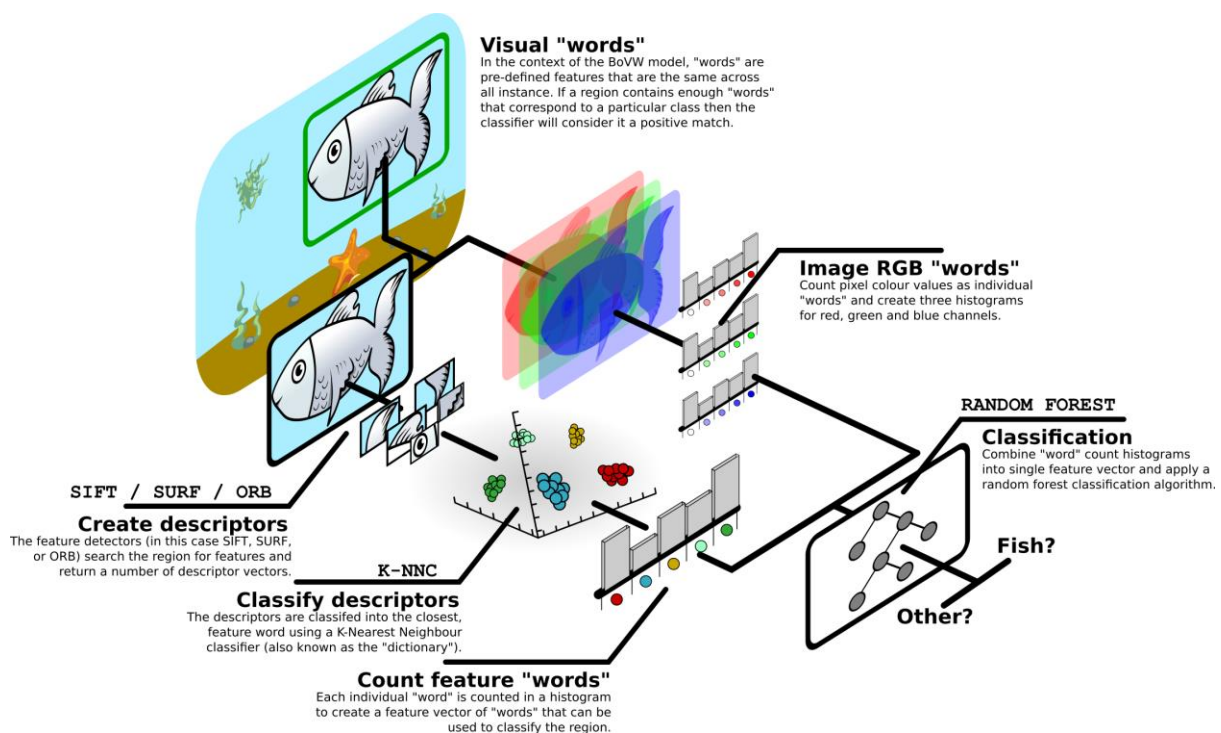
Visual "words"
In the context of the BoVW model, "words" are pre-defined features that are the same across all instance. If a region contains enough "words" that correspond to a particular class then the classifier will consider it a positive match.

Image RGB "words"
Count pixel colour values as individual "words" and create three histograms for red, green and blue channels.

RANDOM FOREST
Classification
Combine "word" count histograms into single feature vector and apply a random forest classification algorithm.

SIFT / SURF / ORB
Create descriptors
The feature detectors (in this case SIFT, SURF, or ORB) search the region for features and return a number of descriptor vectors.

K-NNC
Classify descriptors
The descriptors are classifed into the closest, feature word using a K-Nearest Neighbour classifier (also known as the "dictionary").

Fish?

Other?

Count feature "words"
Each individual "word" is counted in a histogram to create a feature vector of "words" that can be used to classify the region.